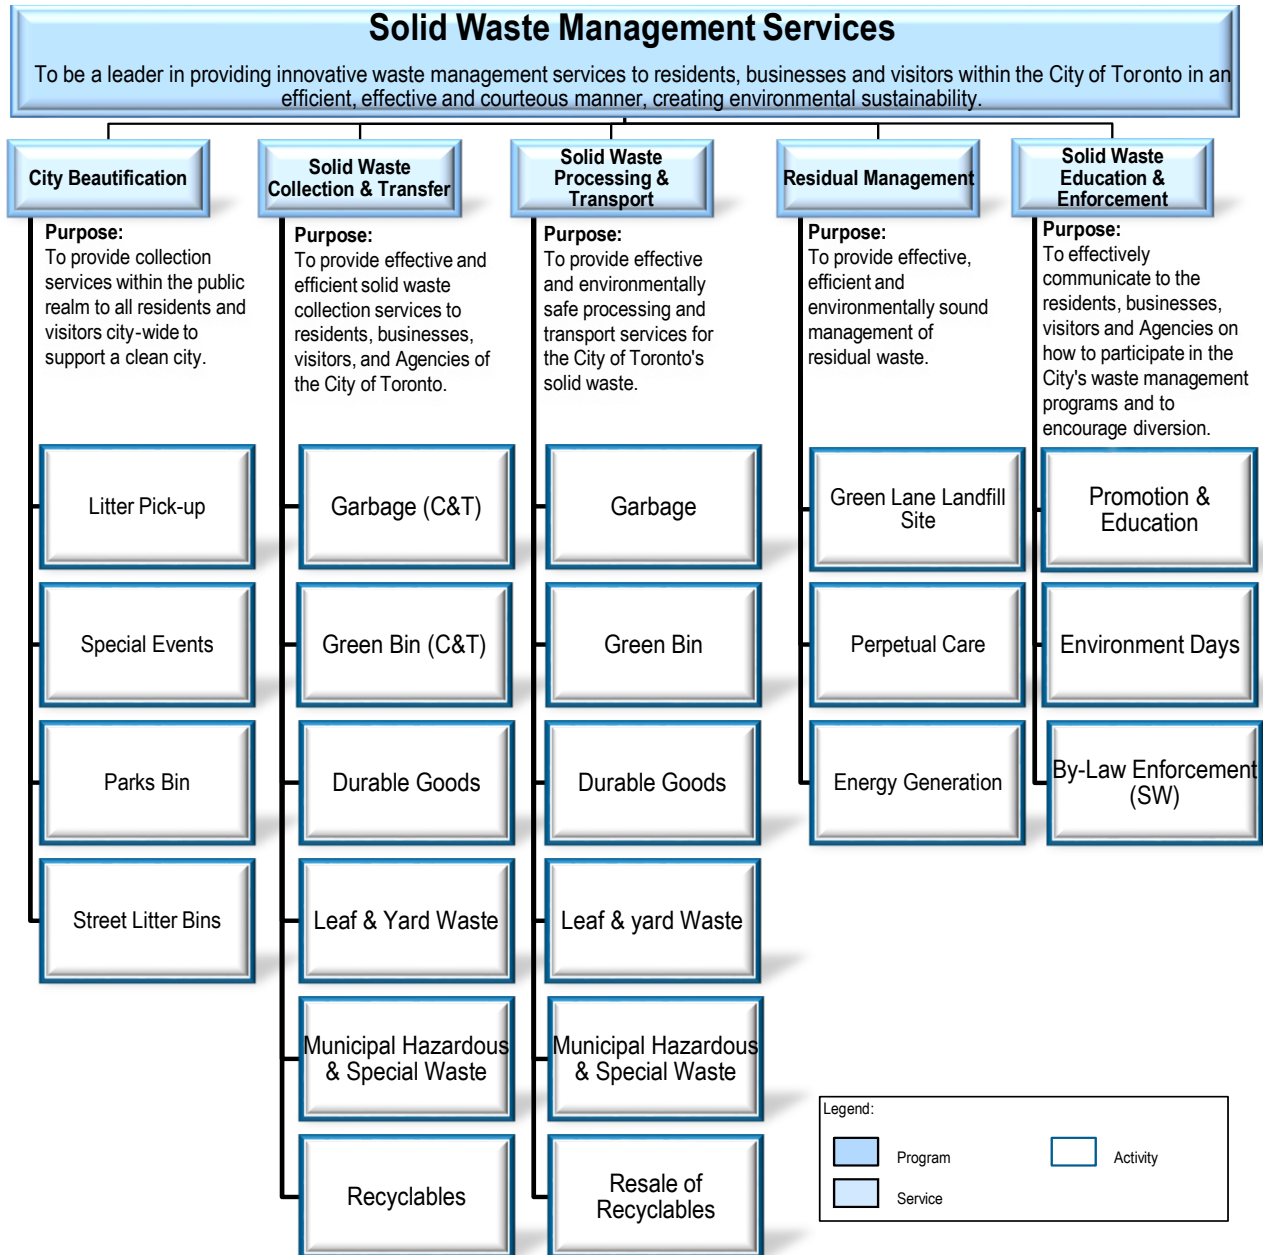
Solid Waste Management Services

To be a leader in providing innovative waste management services to residents, businesses and visitors within the City of Toronto in an efficient, effective and courteous manner, creating environmental sustainability.

City Beautification

Purpose:
To provide collection services within the public realm to all residents and visitors city-wide to support a clean city.

Litter Pick-up

Special Events

Parks Bin

Street Litter Bins

Solid Waste Collection & Transfer

Purpose:
To provide effective and efficient solid waste collection services to residents, businesses, visitors, and Agencies of the City of Toronto.

Garbage (C&T)

Green Bin (C&T)

Durable Goods

Leaf & Yard Waste

Municipal Hazardous & Special Waste

Recyclables

Solid Waste Processing & Transport

Purpose:
To provide effective and environmentally safe processing and transport services for the City of Toronto's solid waste.

Garbage

Green Bin

Durable Goods

Leaf & yard Waste

Municipal Hazardous & Special Waste

Resale of Recyclables

Residual Management

Purpose:
To provide effective, efficient and environmentally sound management of residual waste.

Green Lane Landfill Site

Perpetual Care

Energy Generation

Solid Waste Education & Enforcement

Purpose:
To effectively communicate to the residents, businesses, visitors and Agencies on how to participate in the City's waste management programs and to encourage diversion.

Promotion & Education

Environment Days

By-Law Enforcement (SW)

Legend:
Program
Activity
Service